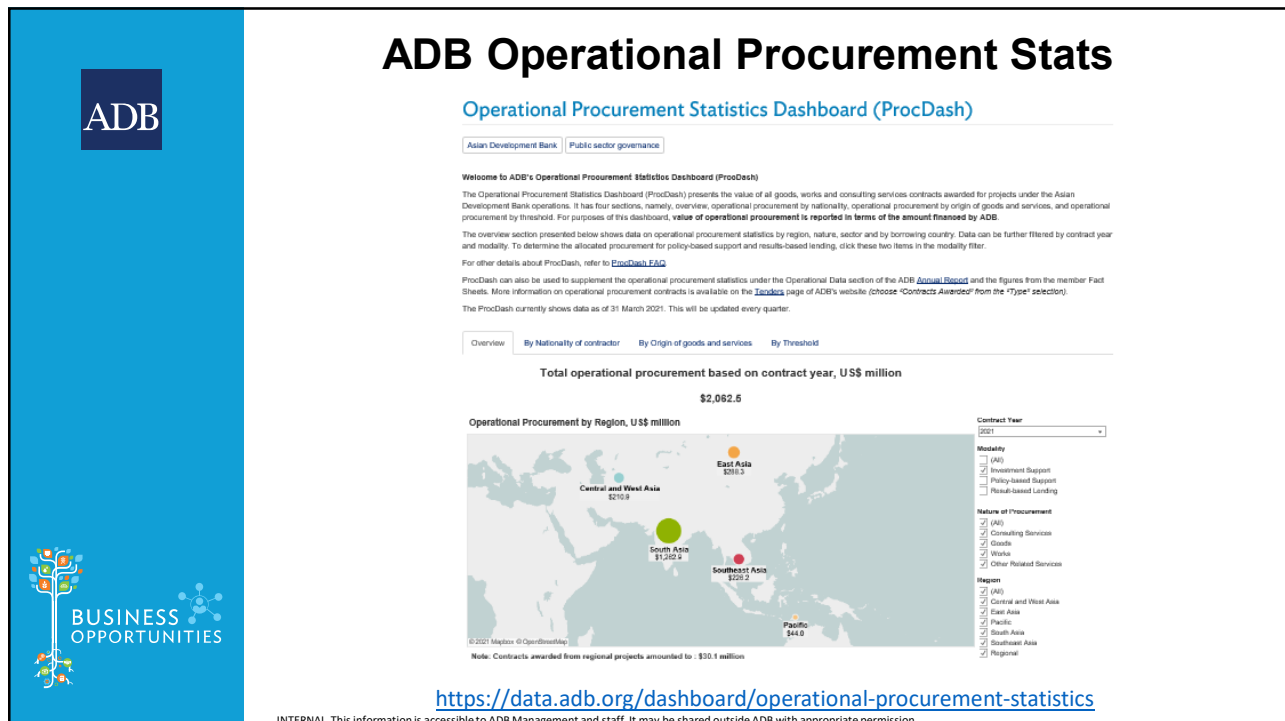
ADB

BUSINESS OPPORTUNITIES

ADB Operational Procurement Stats

Operational Procurement Statistics Dashboard (ProcDash)

Asian Development Bank | Public sector governance

Welcome to ADB's Operational Procurement Statistics Dashboard (ProcDash)

The Operational Procurement Statistics Dashboard (ProcDash) presents the value of all goods, works and consulting services contracts awarded for projects under the Asian Development Bank operations. It has four sections, namely, overview, operational procurement by nationality, operational procurement by origin of goods and services, and operational procurement by threshold. For purposes of this dashboard, value of operational procurement is reported in terms of the amount financed by ADB.

The overview section presented below shows data on operational procurement statistics by region, nature, sector and by borrowing country. Data can be further filtered by contract year and modality. To determine the allocated procurement for policy-based support and results-based lending, click these two items in the modality filter.

For other details about ProcDash, refer to ProcDash FAQ

ProcDash can also be used to supplement the operational procurement statistics under the Operational Data section of the ADB Annual Report and the figures from the member Fact Sheets. More information on operational procurement contracts is available on the Tenders page of ADB's website (choose "Contracts Awarded" from the "Type" selection).

The ProcDash currently shows data as of 31 March 2021. This will be updated every quarter.

Overview | By Nationality of contractor | By Origin of goods and services | By Threshold

Total operational procurement based on contract year, US$ million

$2,062.5

Operational Procurement by Region, US$ million

East Asia $288.3

Central and West Asia $210.9

South Asia $1,262.9

Southeast Asia $226.2

Pacific $44.0

© 2021 Mapbox © OpenStreetMap

Note: Contracts awarded from regional projects amounted to : $30.1 million

Contract Year
2021

Modality
(All)
Investment Support
Policy-based Support
Result-based Lending

Nature of Procurement
(All)
Consulting Services
Goods
Works
Other Related Services

Region
(All)
Central and West Asia
East Asia
Pacific
South Asia
Southeast Asia
Regional

https://data.adb.org/dashboard/operational-procurement-statistics

INTERNAL. This information is accessible to ADB Management and staff. It may be shared outside ADB with appropriate permission.